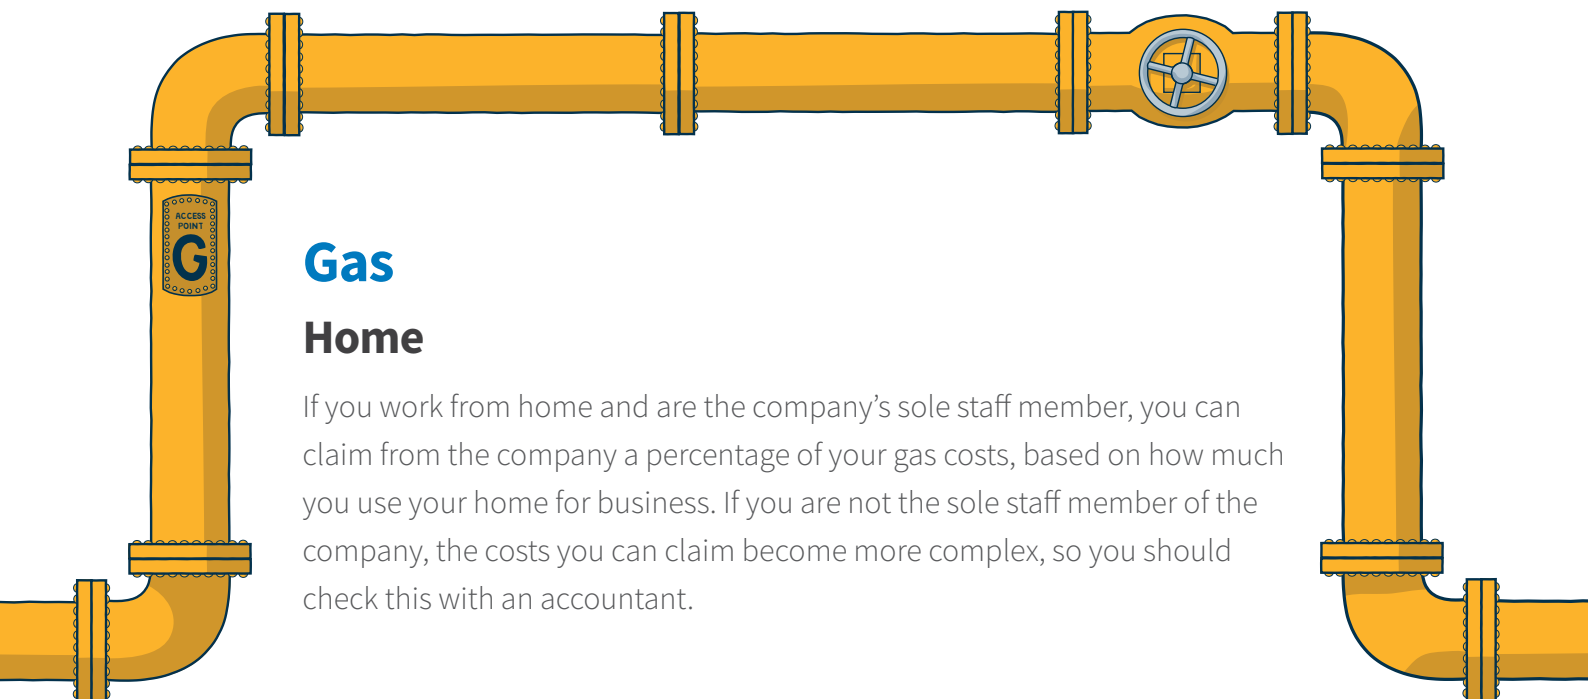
ACCESS POINT
G

Gas

Home

If you work from home and are the company's sole staff member, you can claim from the company a percentage of your gas costs, based on how much you use your home for business. If you are not the sole staff member of the company, the costs you can claim become more complex, so you should check this with an accountant.